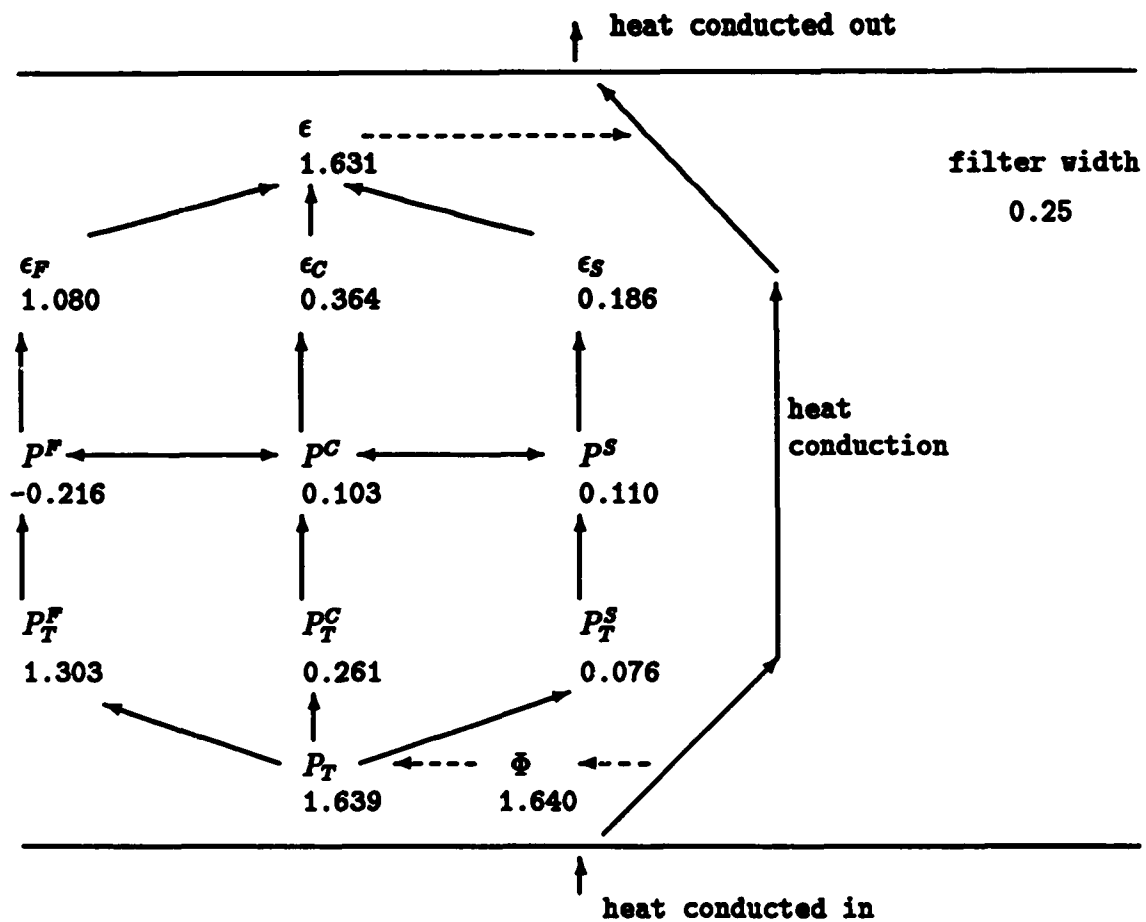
heat conducted out

$\epsilon$
1.631

filter width
0.25

$\epsilon_F$
1.080

$\epsilon_C$
0.364

$\epsilon_S$
0.186

heat conduction

$P^F$
-0.216

$P^C$
0.103

$P^S$
0.110

$P_T^F$
1.303

$P_T^C$
0.261

$P_T^S$
0.076

$P_T$
1.639

$\Phi$
1.640

heat conducted in